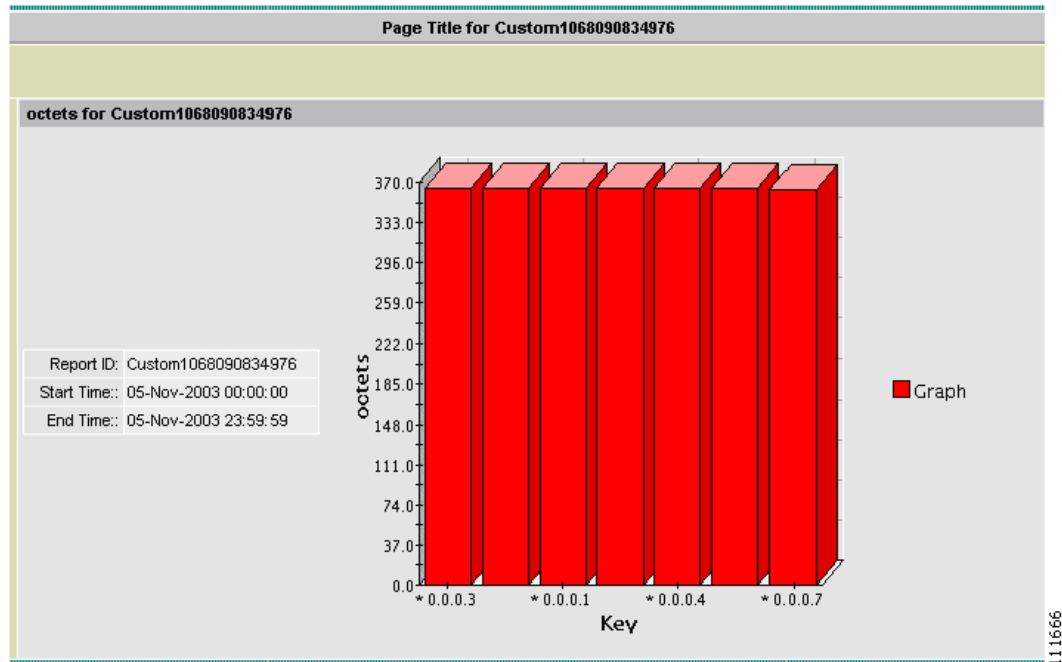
Page Title for Custom1068090834976

octets for Custom1068090834976

| Report ID: | Custom1068090834976 |
|---|---|
| Start Time:: | 05-Nov-2003 00:00:00 |
| End Time:: | 05-Nov-2003 23:59:59 |

370.0
333.0
296.0
259.0
222.0
185.0
148.0
111.0
74.0
37.0
0.0

octets

* 0.0.0.3
* 0.0.0.1
* 0.0.0.4
* 0.0.0.7

Key

Graph

111666